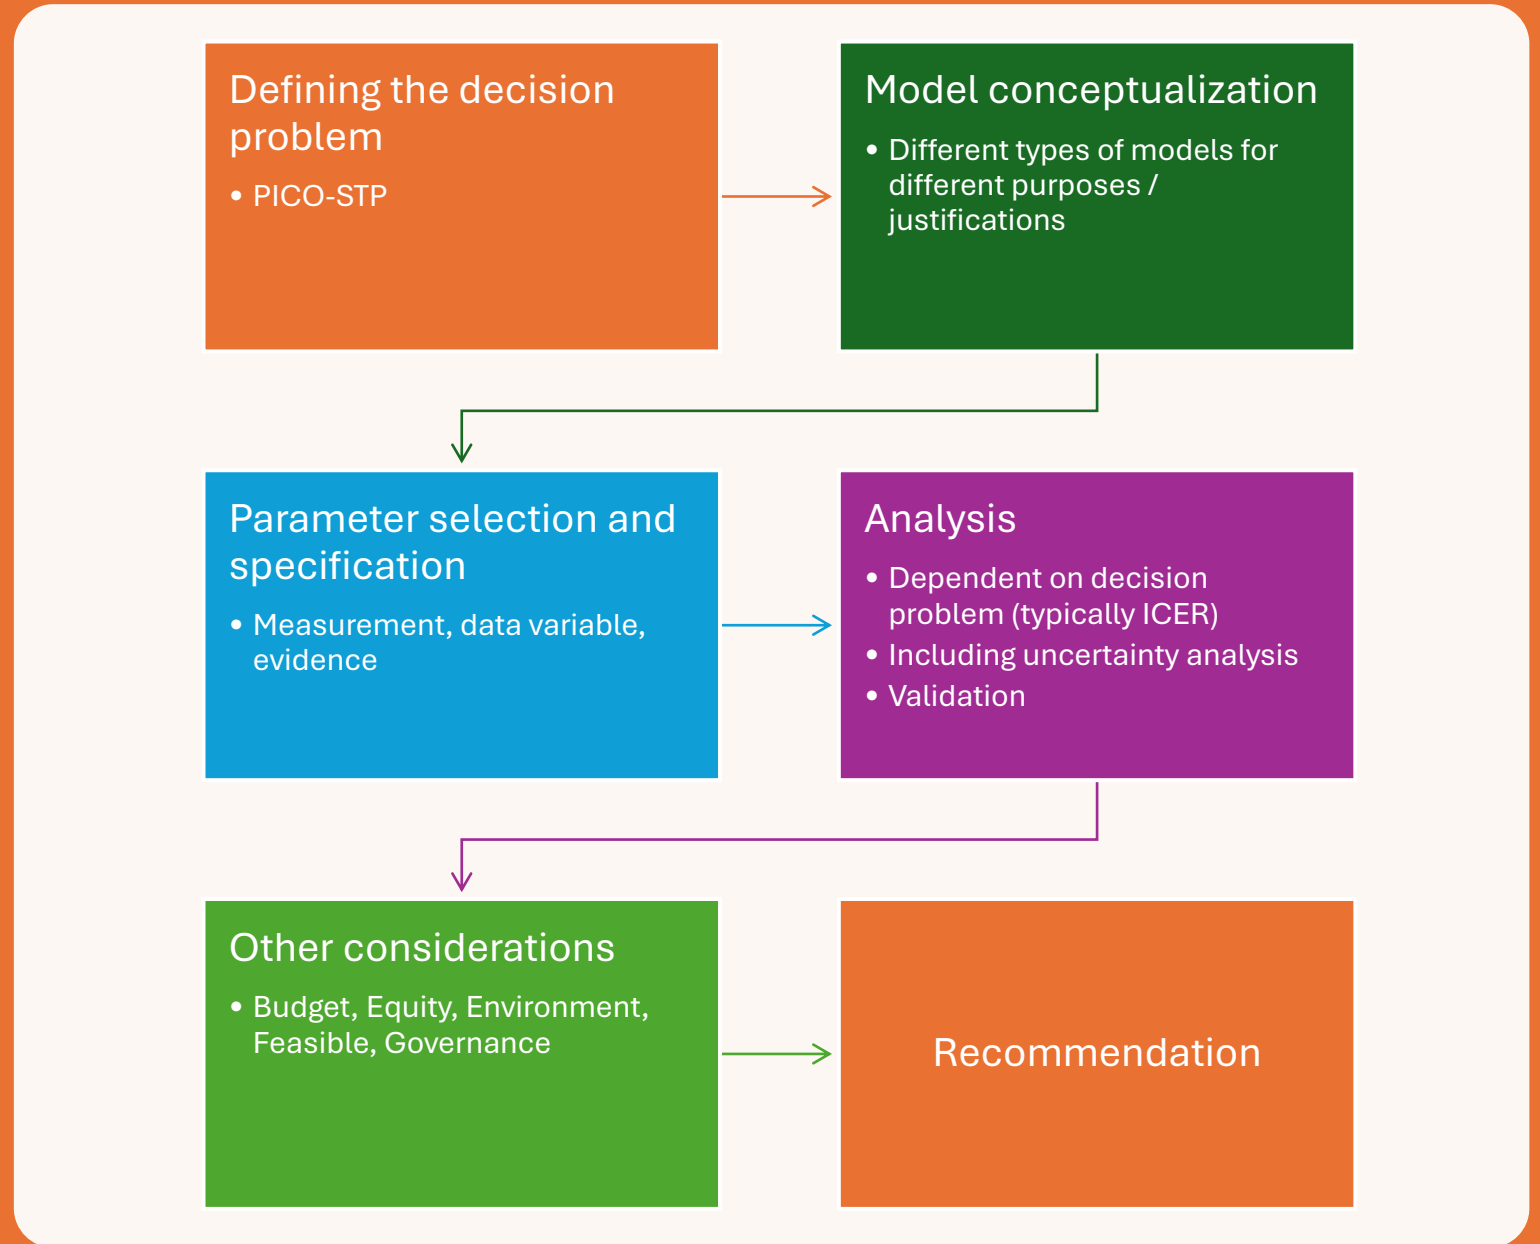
Defining the decision problem

• PICO-STP

Model conceptualization

• Different types of models for different purposes / justifications

Parameter selection and specification

• Measurement, data variable, evidence

Analysis

• Dependent on decision problem (typically ICER)
• Including uncertainty analysis
• Validation

Other considerations

• Budget, Equity, Environment, Feasible, Governance

Recommendation